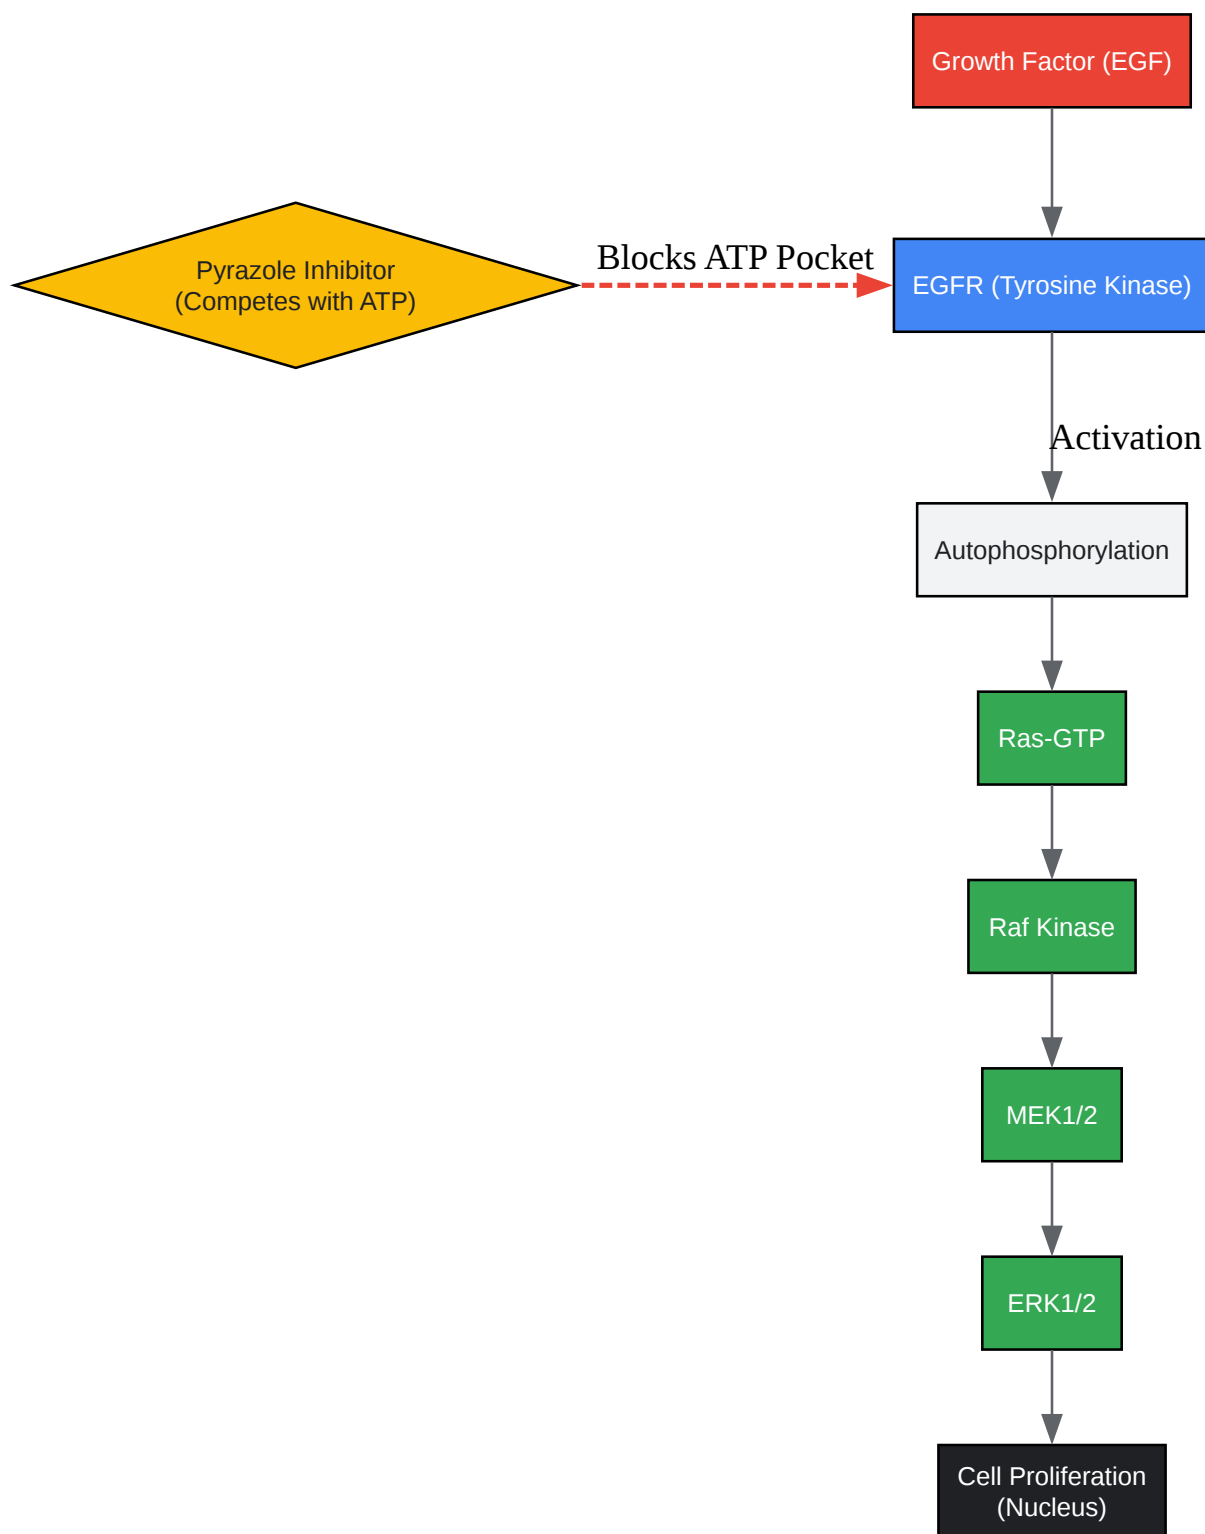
Growth Factor (EGF)

Pyrazole Inhibitor
(Competes with ATP)

Blocks ATP Pocket

EGFR (Tyrosine Kinase)

Activation

Autophosphorylation

Ras-GTP

Raf Kinase

MEK1/2

ERK1/2

Cell Proliferation
(Nucleus)